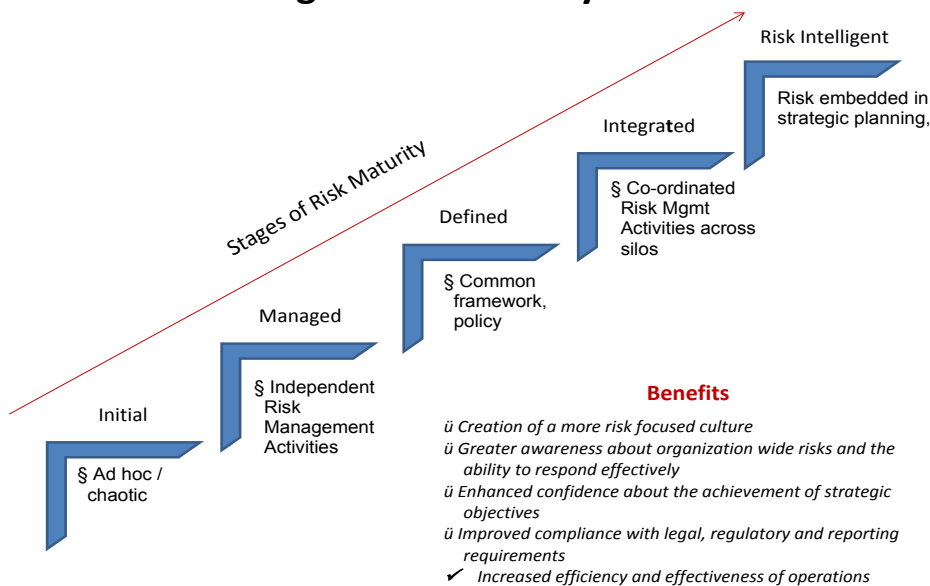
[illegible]

Stages of Risk Maturity

Risk Intelligent

Risk embedded in strategic planning,

Integrated

§ Co-ordinated Risk Mgmt Activities across silos

Defined

§ Common framework, policy

Managed

§ Independent Risk Management Activities

Initial

§ Ad hoc / chaotic

Benefits

ü Creation of a more risk focused culture

ü Greater awareness about organization wide risks and the ability to respond effectively

ü Enhanced confidence about the achievement of strategic objectives

ü Improved compliance with legal, regulatory and reporting requirements

✔ Increased efficiency and effectiveness of operations